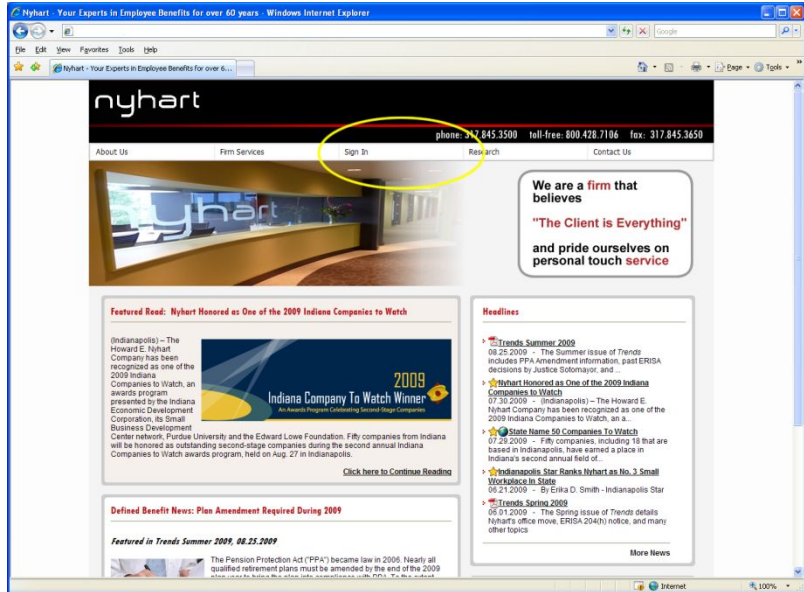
Nyhart - Your Experts in Employee Benefits for over 60 years - Windows Internet Explorer

Google

File Edit View Favorites Tools Help

Nyhart - Your Experts in Employee Benefits for over 6...

Page Tools

nyhart

phone: 317.845.3500 toll-free: 800.428.7106 fax: 317.845.3650

About Us | Firm Services | Sign In | Research | Contact Us

nyhart

We are a firm that believes

"The Client is Everything"

and pride ourselves on personal touch service

Featured Read: Nyhart Honored as One of the 2009 Indiana Companies to Watch

(Indianapolis) – The Howard E. Nyhart Company has been recognized as one of the 2009 Indiana Companies to Watch, an awards program presented by the Indiana Economic Development Corporation, its Small Business Development Center network, Purdue University and the Edward Lowe Foundation. Fifty companies from Indiana will be honored as outstanding second-stage companies during the second annual Indiana Companies to Watch awards program, held on Aug. 27 in Indianapolis.

2009
Indiana Company To Watch Winner
An Awards Program Celebrating Second-Stage Companies

Click here to Continue Reading

Headlines

Trends Summer 2009
08.25.2009 - The Summer issue of Trends includes PPA Amendment information, past ERISA decisions by Justice Sotomayor, and ...

Nyhart Honored as One of the 2009 Indiana Companies to Watch
07.30.2009 - (Indianapolis) – The Howard E. Nyhart Company has been recognized as one of the 2009 Indiana Companies to Watch, an a...

State Name 50 Companies To Watch
07.29.2009 - Fifty companies, including 18 that are based in Indianapolis, have earned a place in Indiana's second annual field of...

Indianapolis Star Ranks Nyhart as No. 3 Small Workplace in State
06.21.2009 - By Erika D. Smith - Indianapolis Star

Trends Spring 2009
05.01.2009 - The Spring issue of Trends details Nyhart's office move, ERISA 204(h) notice, and many other topics

More News

Defined Benefit News: Plan Amendment Required During 2009

Featured in Trends Summer 2009, 08.25.2009

The Pension Protection Act ("PPA") became law in 2006. Nearly all qualified retirement plans must be amended by the end of the 2009 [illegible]

Internet 100%